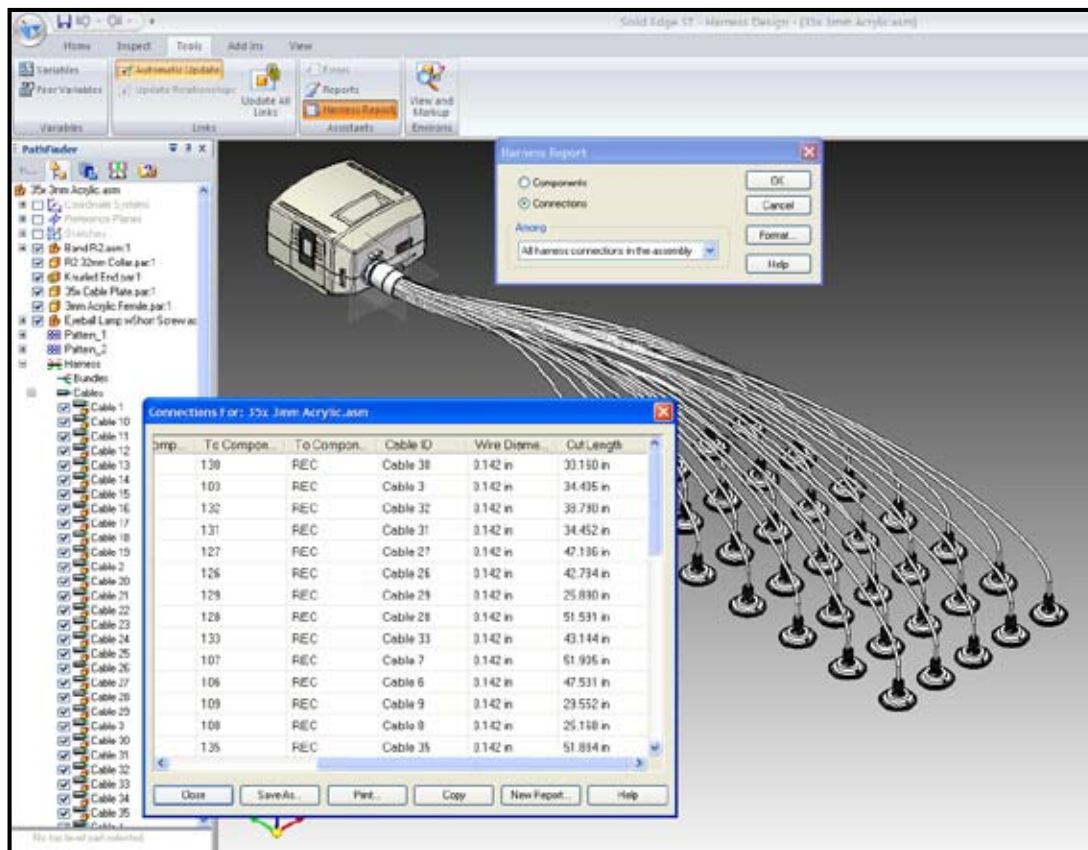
Solid Edge ST - Harness Design - [35x 3mm Acrylic.asm]

Home Inspect Tools Add-Ins View

Variables
Peer Variables
Variables

Automatic Update
Update Relationships
Update All Links
Links

Errors
Reports
Harness Report
Assistants

View and Markup
Environs

PathFinder

35x 3mm Acrylic.asm
Coordinate Systems
Reference Planes
Sketches
Band R2.asm:1
R2 32mm Collar.par:1
Knurled End.par:1
35x Cable Plate.par:1
3mm Acrylic Ferrule.par:1
Eyeball Lamp w/Short Screw.as
Pattern_1
Pattern_2
Harness
Bundles
Cables
Cable 1
Cable 10
Cable 11
Cable 12
Cable 13
Cable 14
Cable 15
Cable 16
Cable 17
Cable 18
Cable 19
Cable 2
Cable 20
Cable 21
Cable 22
Cable 23
Cable 24
Cable 25
Cable 26
Cable 27
Cable 28
Cable 29
Cable 3
Cable 30
Cable 31
Cable 32
Cable 33
Cable 34
Cable 35
Cable 4

No top level part selected

Harness Report

Components
Connections
Among
All harness connectors in the assembly

OK
Cancel
Format...
Help

Connections For: 35x 3mm Acrylic.asm

| omp... | To Compon... | To Compon... | Cable ID | Wire Diame... | Cut Length |
|---|---|---|---|---|---|
| | 130 | REC | Cable 30 | 0.142 in | 33.160 in |
| | 103 | REC | Cable 3 | 0.142 in | 34.435 in |
| | 132 | REC | Cable 32 | 0.142 in | 38.790 in |
| | 131 | REC | Cable 31 | 0.142 in | 34.452 in |
| | 127 | REC | Cable 27 | 0.142 in | 47.136 in |
| | 126 | REC | Cable 26 | 0.142 in | 42.734 in |
| | 129 | REC | Cable 29 | 0.142 in | 25.880 in |
| | 128 | REC | Cable 28 | 0.142 in | 51.531 in |
| | 133 | REC | Cable 33 | 0.142 in | 43.144 in |
| | 107 | REC | Cable 7 | 0.142 in | 51.936 in |
| | 106 | REC | Cable 6 | 0.142 in | 47.531 in |
| | 109 | REC | Cable 9 | 0.142 in | 29.552 in |
| | 108 | REC | Cable 8 | 0.142 in | 25.168 in |
| | 135 | REC | Cable 35 | 0.142 in | 51.884 in |

Close Save As... Print... Copy New Report... Help